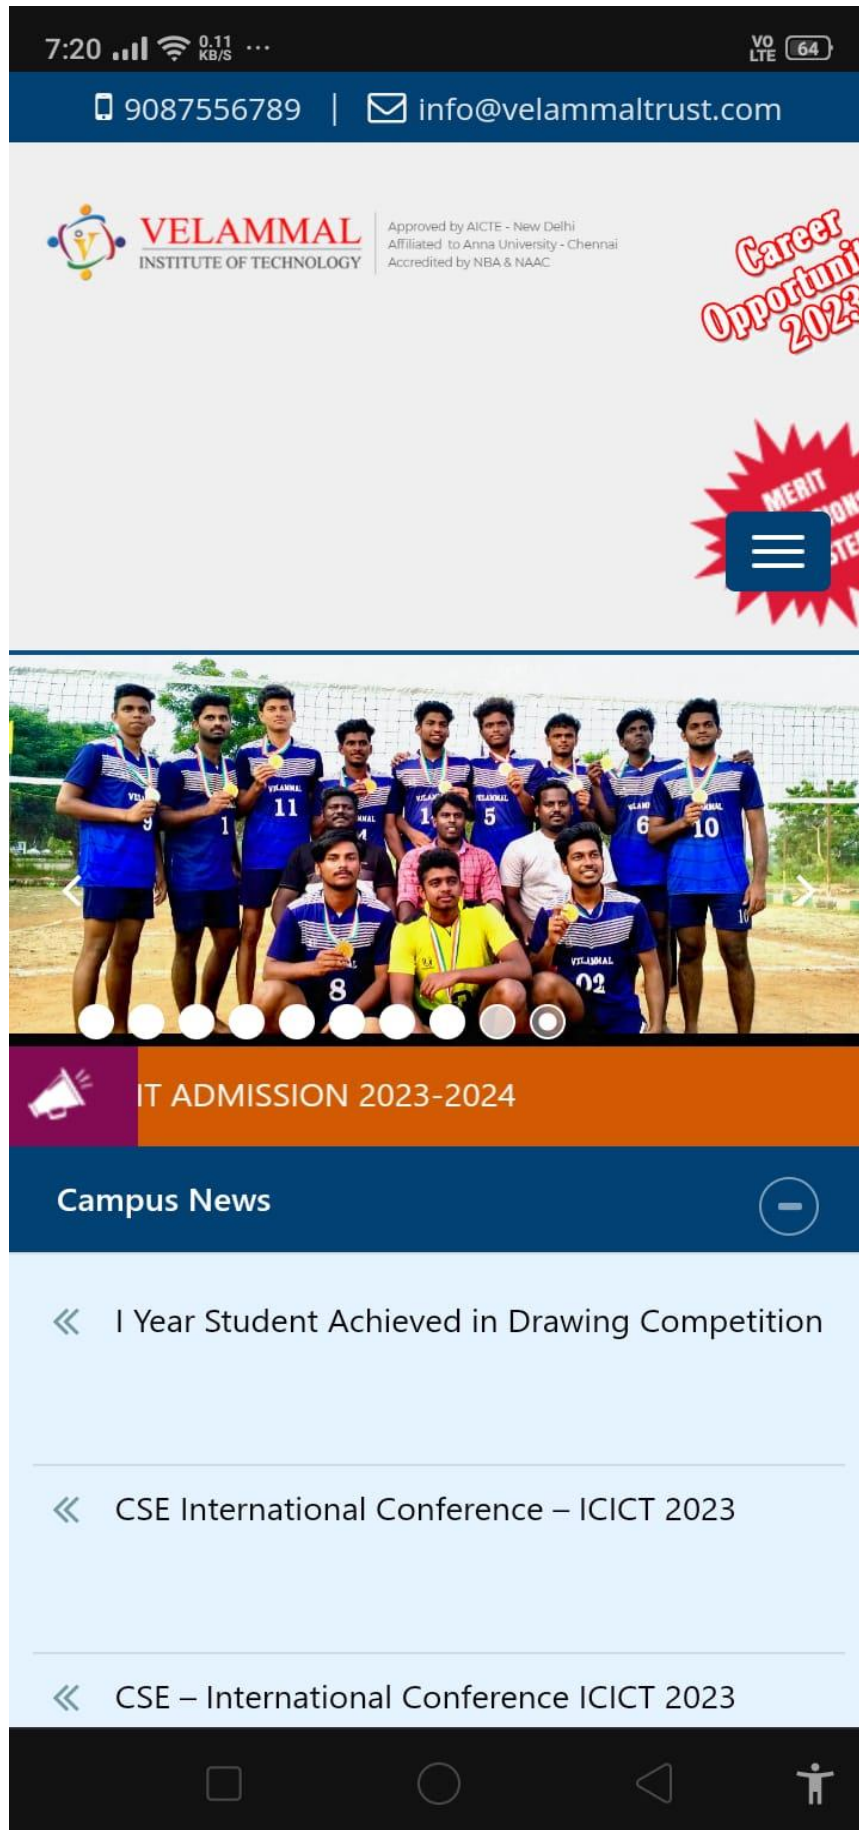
7:20 0.11 KB/S ··· VO LTE 64

9087556789 | info@velammaltrust.com

VELAMMAL INSTITUTE OF TECHNOLOGY

Approved by AICTE - New Delhi
Affiliated to Anna University - Chennai
Accredited by NBA & NAAC

Career Opportuni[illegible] 202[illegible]

MERIT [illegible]

VELAMMAL 11 5 6 10 9 1 8 02

IT ADMISSION 2023-2024

Campus News

I Year Student Achieved in Drawing Competition

CSE International Conference – ICICT 2023

CSE – International Conference ICICT 2023